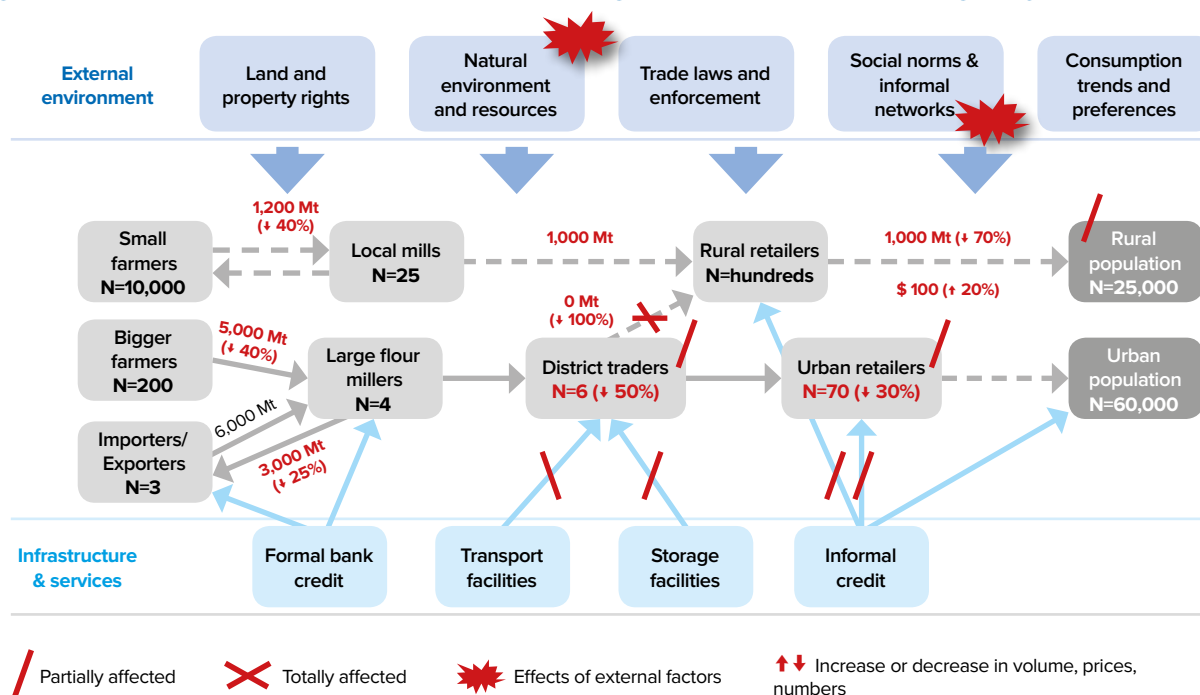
External environment

Land and property rights

Natural environment and resources

Trade laws and enforcement

Social norms & informal networks

Consumption trends and preferences

1,200 Mt (↓ 40%)

Small farmers N=10,000

Local mills N=25

1,000 Mt

Rural retailers N=hundreds

1,000 Mt (↓ 70%)

Rural population N=25,000

$ 100 (↑ 20%)

0 Mt (↓ 100%)

Bigger farmers N=200

5,000 Mt (↓ 40%)

Large flour millers N=4

District traders N=6 (↓ 50%)

Urban retailers N=70 (↓ 30%)

Urban population N=60,000

6,000 Mt

Importers/ Exporters N=3

3,000 Mt (↓ 25%)

Infrastructure & services

Formal bank credit

Transport facilities

Storage facilities

Informal credit

Partially affected

Totally affected

Effects of external factors

↑↓ Increase or decrease in volume, prices, numbers